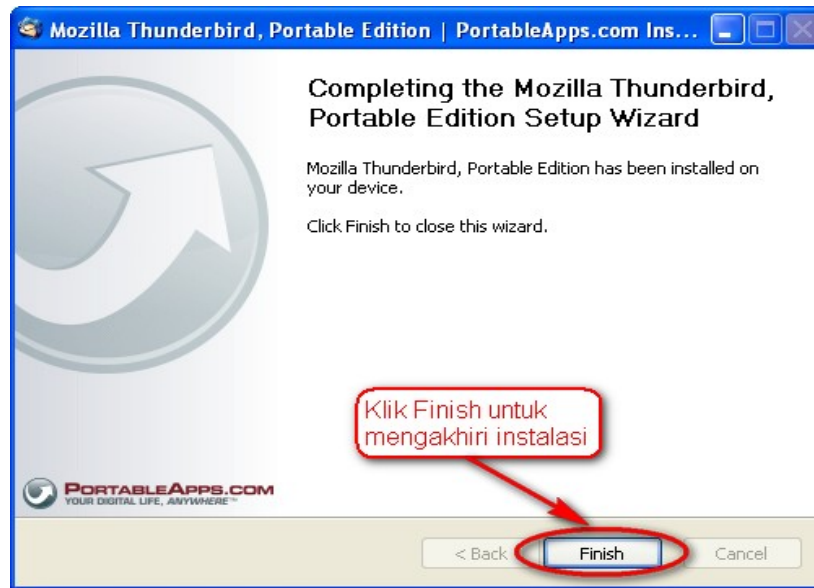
Mozilla Thunderbird, Portable Edition | PortableApps.com Ins...

Completing the Mozilla Thunderbird, Portable Edition Setup Wizard

Mozilla Thunderbird, Portable Edition has been installed on your device.

Click Finish to close this wizard.

Klik Finish untuk mengakhiri instalasi

PORTABLEAPPS.COM
YOUR DIGITAL LIFE, ANYWHERE™

< Back
Finish
Cancel